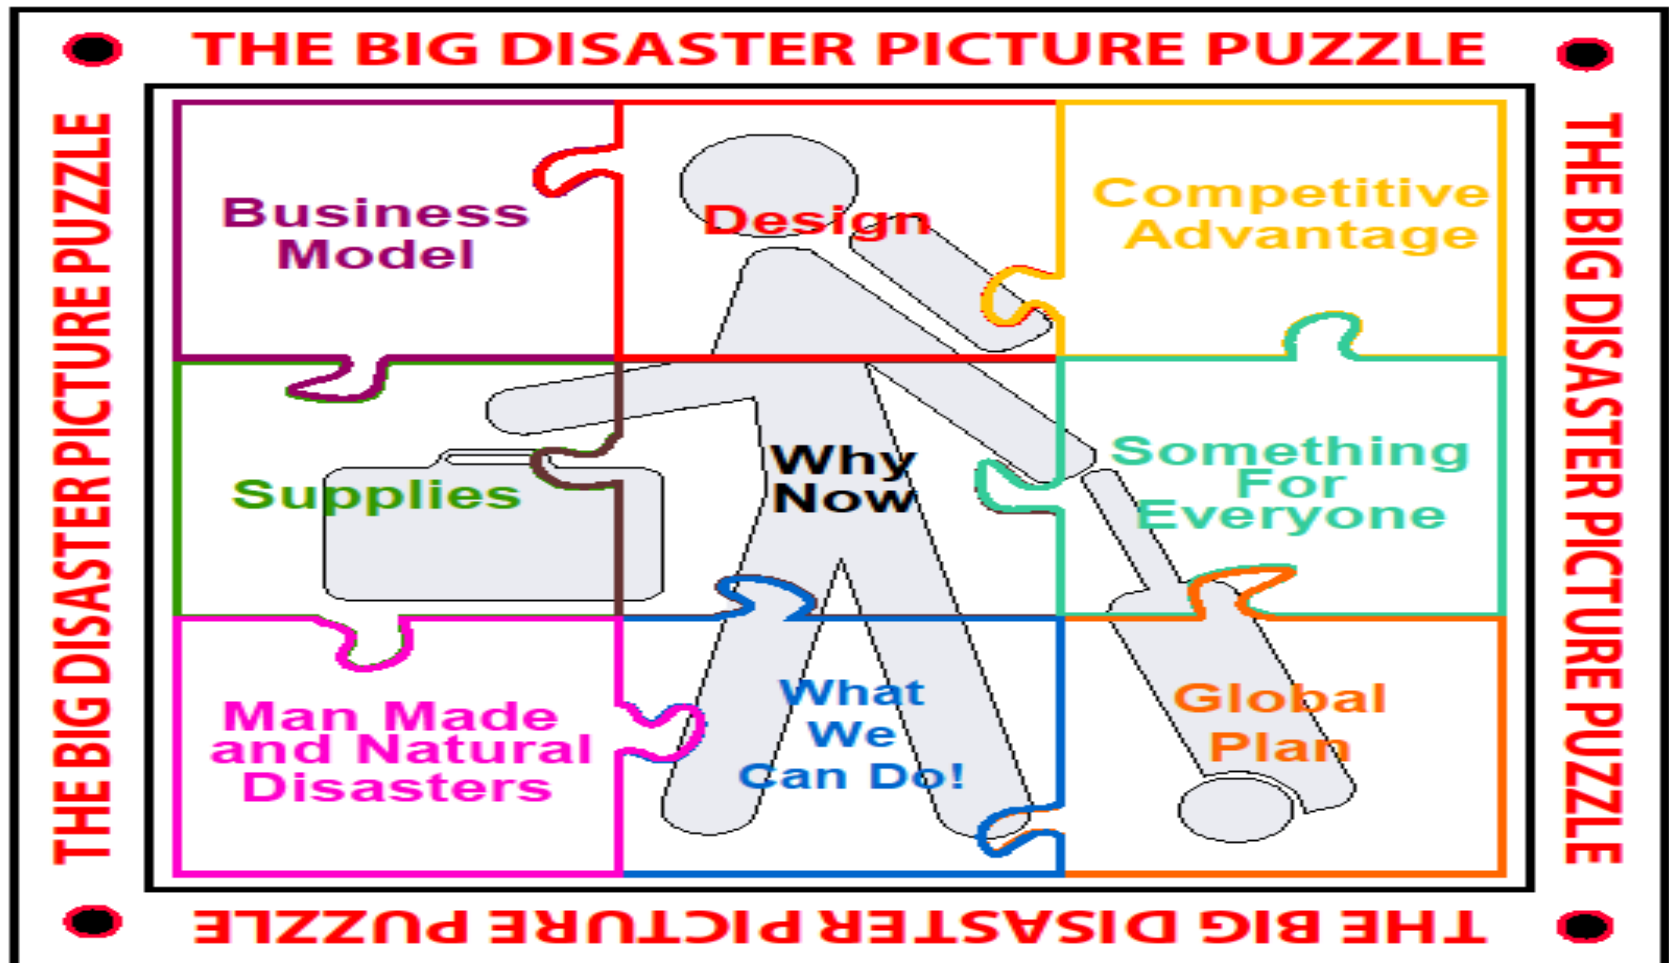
THE BIG DISASTER PICTURE PUZZLE

THE BIG DISASTER PICTURE PUZZLE

THE BIG DISASTER PICTURE PUZZLE

Business Model

Design

Competitive Advantage

Supplies

Why Now

Something For Everyone

Man Made and Natural Disasters

What We Can Do!

Global Plan

THE BIG DISASTER PICTURE PUZZLE